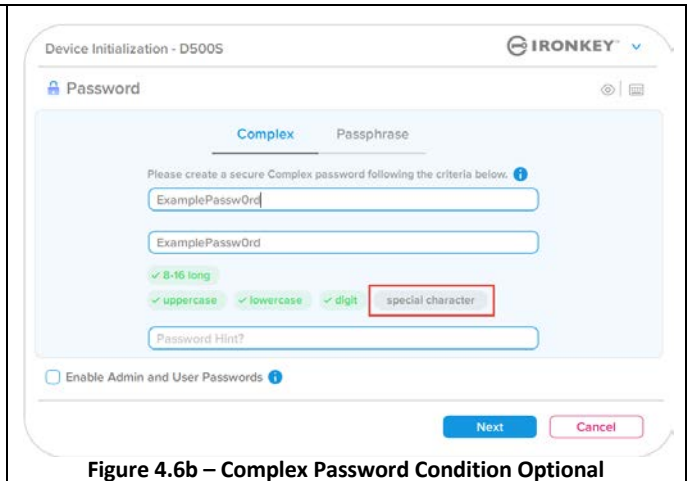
Device Initialization - D500S

IRONKEY

Password

Complex

Passphrase

Please create a secure Complex password following the criteria below.

ExamplePassw0rd

ExamplePassw0rd

✓ 8-16 long

✓ uppercase ✓ lowercase ✓ digit special character

Password Hint?

Enable Admin and User Passwords

Next

Cancel

Figure 4.6b – Complex Password Condition Optional